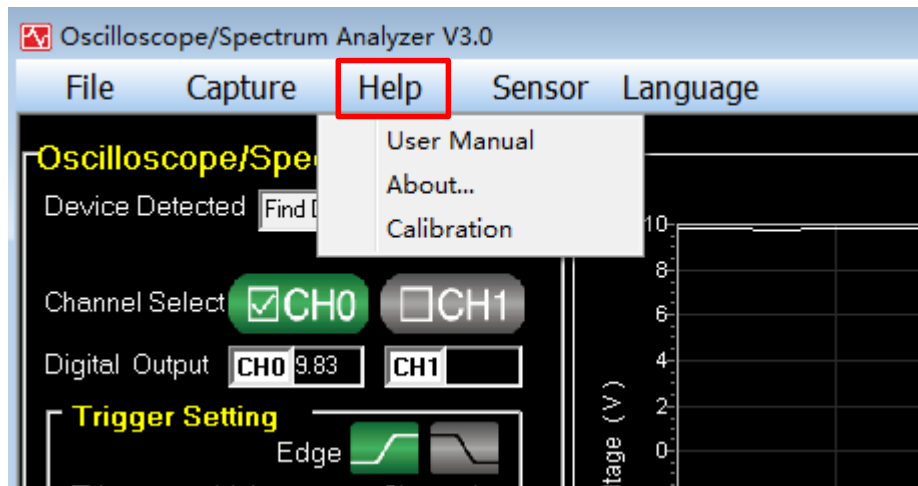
Oscilloscope/Spectrum Analyzer V3.0

File Capture Help Sensor Language

User Manual
About...
Calibration

Oscilloscope/Spec

Device Detected Find D

Channel Select ☑CH0 ☐CH1

Digital Output CH0 9.83 CH1

Trigger Setting

Edge

10
8
6
4
2
0

tage (V)